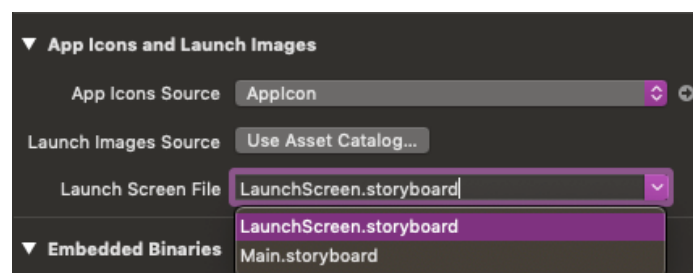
▼ App Icons and Launch Images

App Icons Source AppIcon

Launch Images Source Use Asset Catalog...

Launch Screen File LaunchScreen.storyboard

LaunchScreen.storyboard
Main.storyboard

▼ Embedded Binaries